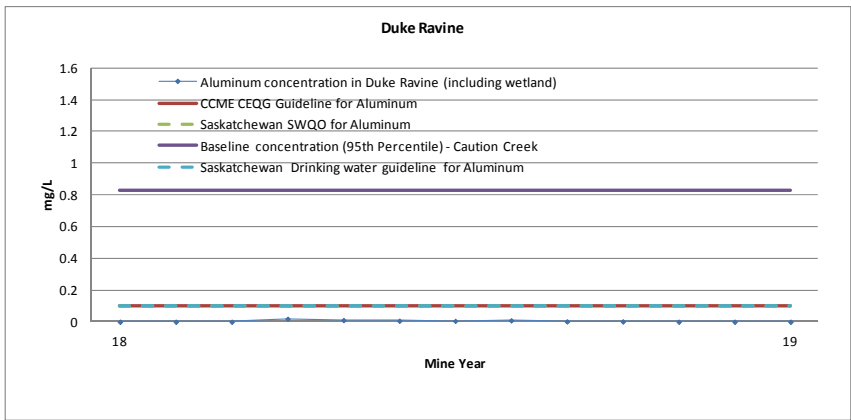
Duke Ravine

1.6
1.4
1.2
1
0.8
0.6
0.4
0.2
0

mg/L

Aluminum concentration in Duke Ravine (including wetland)
CCME CEQG Guideline for Aluminum
Saskatchewan SWQO for Aluminum
Baseline concentration (95th Percentile) - Caution Creek
Saskatchewan Drinking water guideline for Aluminum

18
19

Mine Year